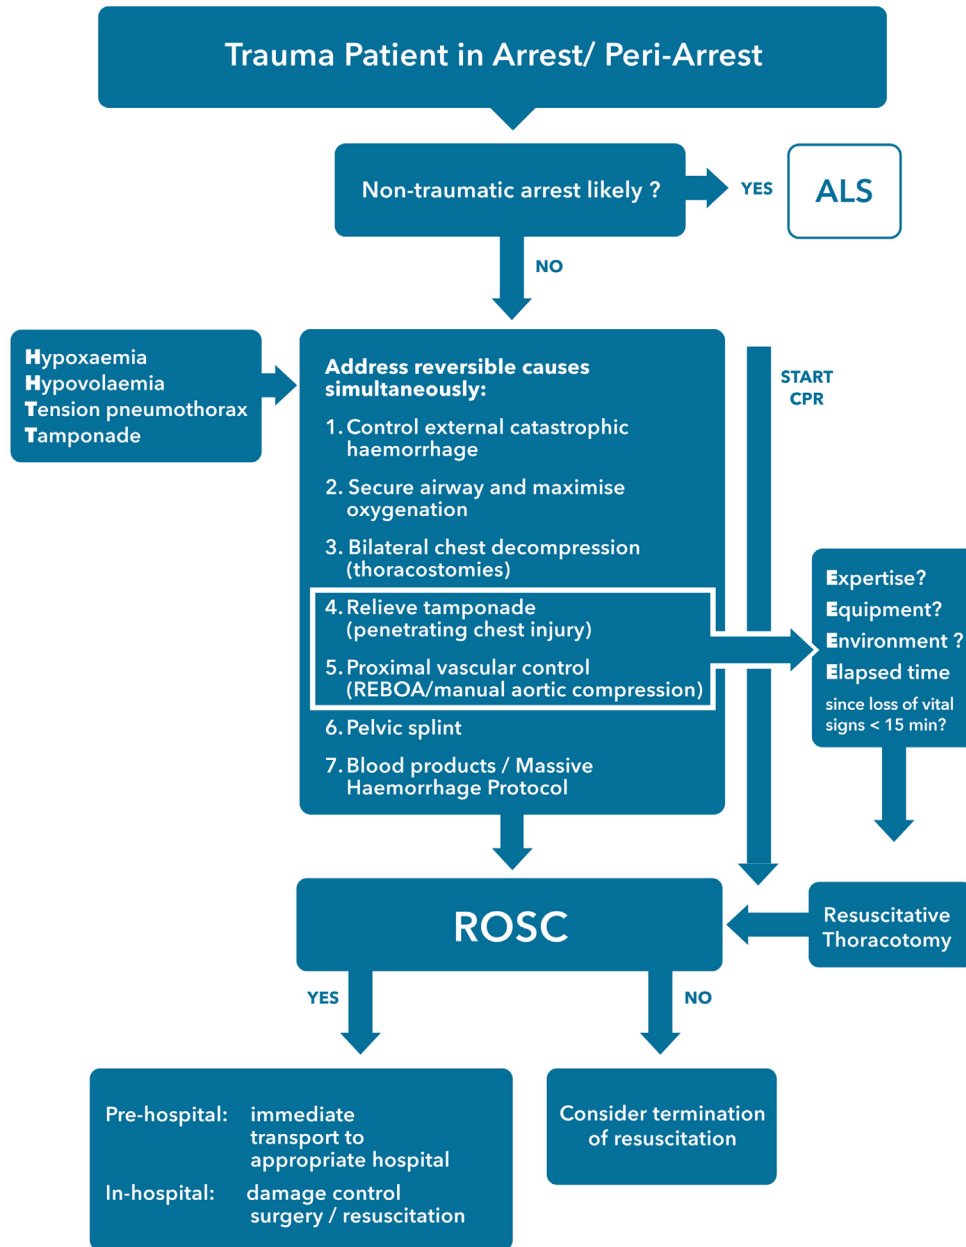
Trauma Patient in Arrest/ Peri-Arrest

Non-traumatic arrest likely ?

YES

ALS

NO

Hypoxaemia
Hypovolaemia
Tension pneumothorax
Tamponade

Address reversible causes simultaneously:

1. Control external catastrophic haemorrhage

2. Secure airway and maximise oxygenation

3. Bilateral chest decompression (thoracostomies)

4. Relieve tamponade (penetrating chest injury)

5. Proximal vascular control (REBOA/manual aortic compression)

6. Pelvic splint

7. Blood products / Massive Haemorrhage Protocol

START CPR

Expertise?
Equipment?
Environment ?
Elapsed time
since loss of vital signs < 15 min?

ROSC

Resuscitative Thoracotomy

YES

NO

Pre-hospital: immediate transport to appropriate hospital

In-hospital: damage control surgery / resuscitation

Consider termination of resuscitation